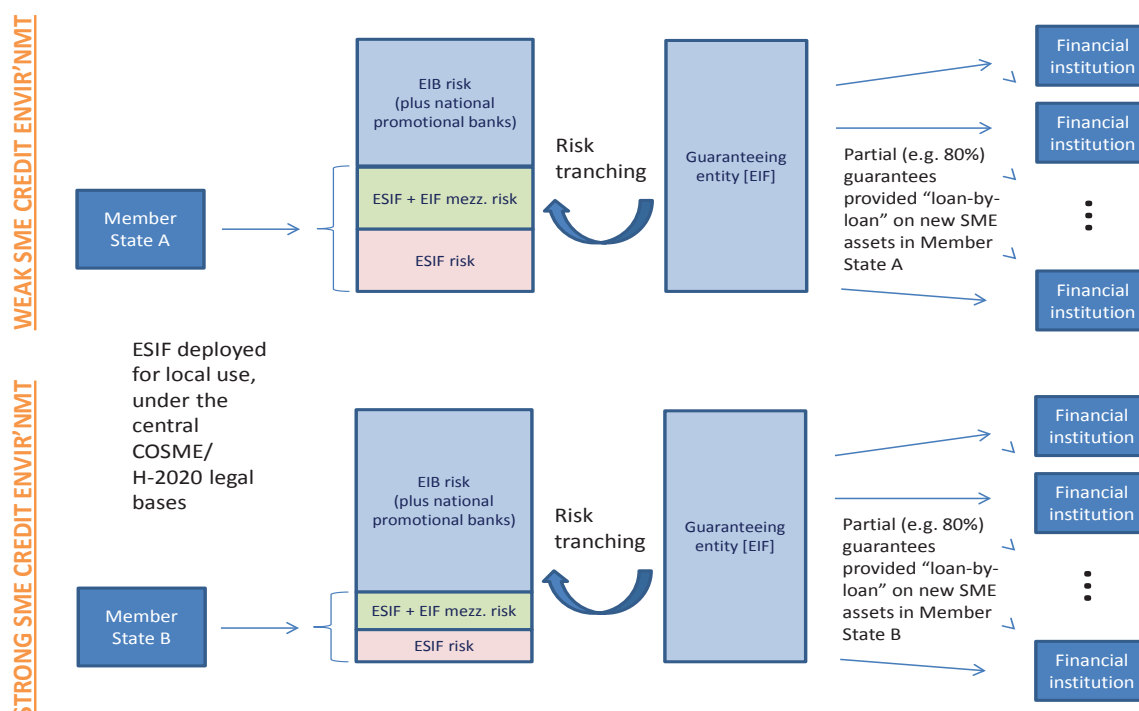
WEAK SME CREDIT ENVIR'NMT

Member State A

EIB risk (plus national promotional banks)

ESIF + EIF mezz. risk

ESIF risk

Risk tranching

Guaranteeing entity [EIF]

Partial (e.g. 80%) guarantees provided "loan-by-loan" on new SME assets in Member State A

Financial institution

Financial institution

⋮

Financial institution

ESIF deployed for local use, under the central COSME/ H-2020 legal bases

STRONG SME CREDIT ENVIR'NMT

Member State B

EIB risk (plus national promotional banks)

ESIF + EIF mezz. risk

ESIF risk

Risk tranching

Guaranteeing entity [EIF]

Partial (e.g. 80%) guarantees provided "loan-by-loan" on new SME assets in Member State B

Financial institution

Financial institution

⋮

Financial institution